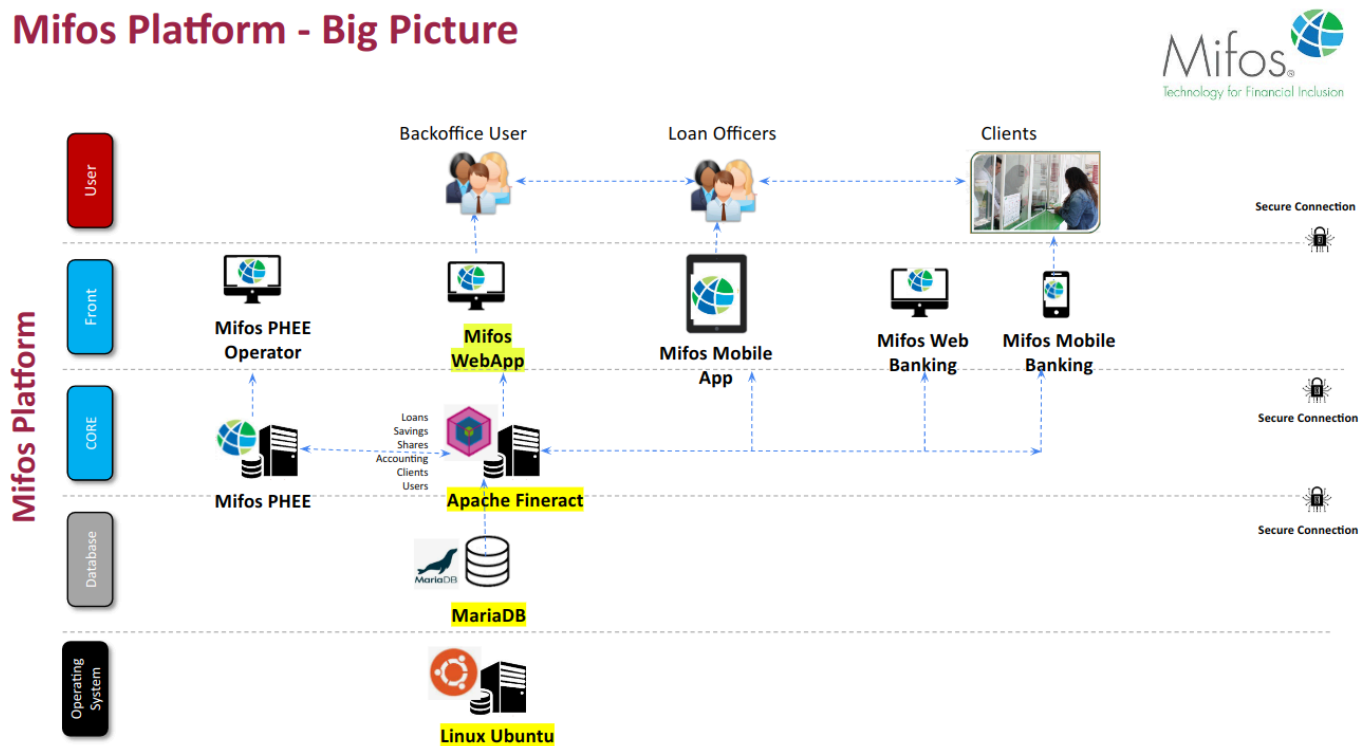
Mifos Platform - Big Picture

Mifos® Technology for Financial Inclusion

Mifos Platform

User

Backoffice User

Loan Officers

Clients

Secure Connection

Front

Mifos PHEE Operator

Mifos WebApp

Mifos Mobile App

Mifos Web Banking

Mifos Mobile Banking

Secure Connection

CORE

Mifos PHEE

Loans
Savings
Shares
Accounting
Clients
Users

Apache Fineract

Secure Connection

Database

MariaDB

MariaDB

Operating System

Linux Ubuntu